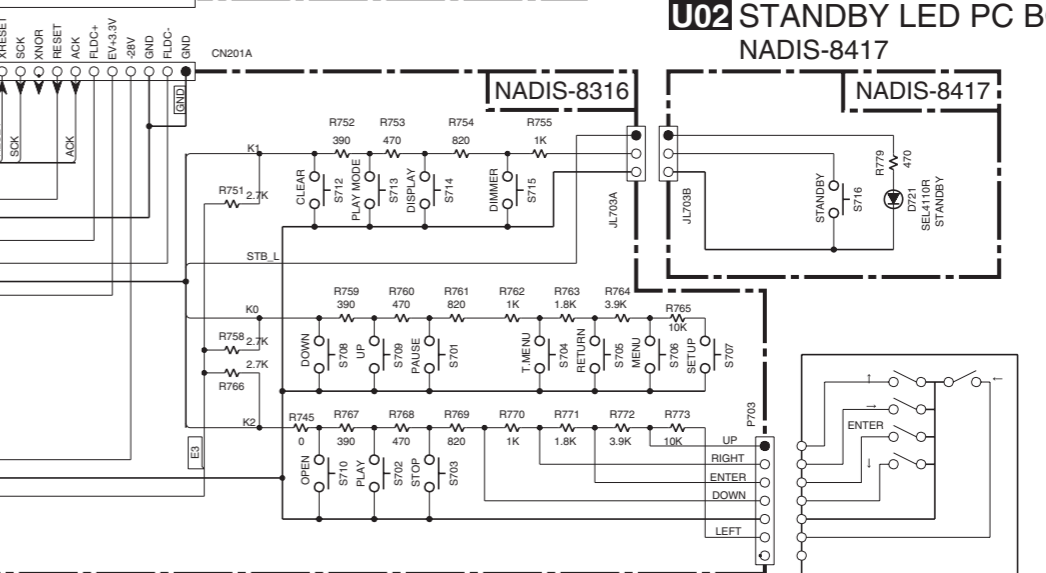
U02 STANDBY LED PC B
NADIS-8417

XRESET SCK XNOR RESET ACK FLDC+ EV+3.3V -28V GND FLDC- GND
CN201A
GND
SCK
ACK

NADIS-8316
NADIS-8417

R752 390
R753 470
R754 820
R755 1K
K1
R751 2.7K
CLEAR S712
PLAY MODE S713
DISPLAY S714
DIMMER S715
JL703A
JL703B
STANDBY S716
R779 470
D721 SEL4110R STANDBY

STB_L

R759 390
R760 470
R761 820
R762 1K
R763 1.8K
R764 3.9K
R765 10K
K0
R758 2.7K
2.7K
R766
DOWN S708
UP S709
PAUSE S701
T.MENU S704
RETURN S705
MENU S706
SETUP S707

R745 0
R767 390
R768 470
R769 820
R770 1K
R771 1.8K
R772 3.9K
R773 10K
K2
E3
OPEN S710
PLAY S702
STOP S703
P703
UP
RIGHT
ENTER
DOWN
LEFT

ENTER